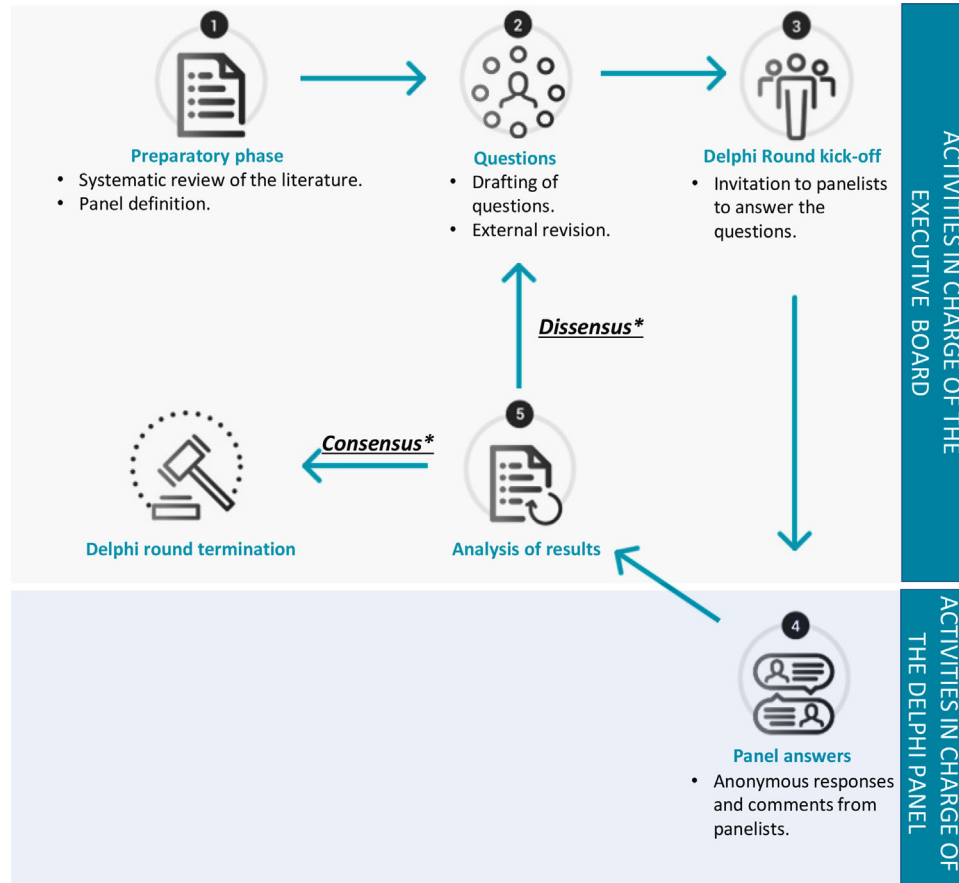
1

Preparatory phase

- Systematic review of the literature.
- Panel definition.

2

Questions

- Drafting of questions.
- External revision.

3

Delphi Round kick-off

- Invitation to panelists to answer the questions.

ACTIVITIES IN CHARGE OF THE EXECUTIVE BOARD

Dissensus*

Consensus*

5

Delphi round termination

Analysis of results

4

Panel answers

- Anonymous responses and comments from panelists.

ACTIVITIES IN CHARGE OF THE DELPHI PANEL